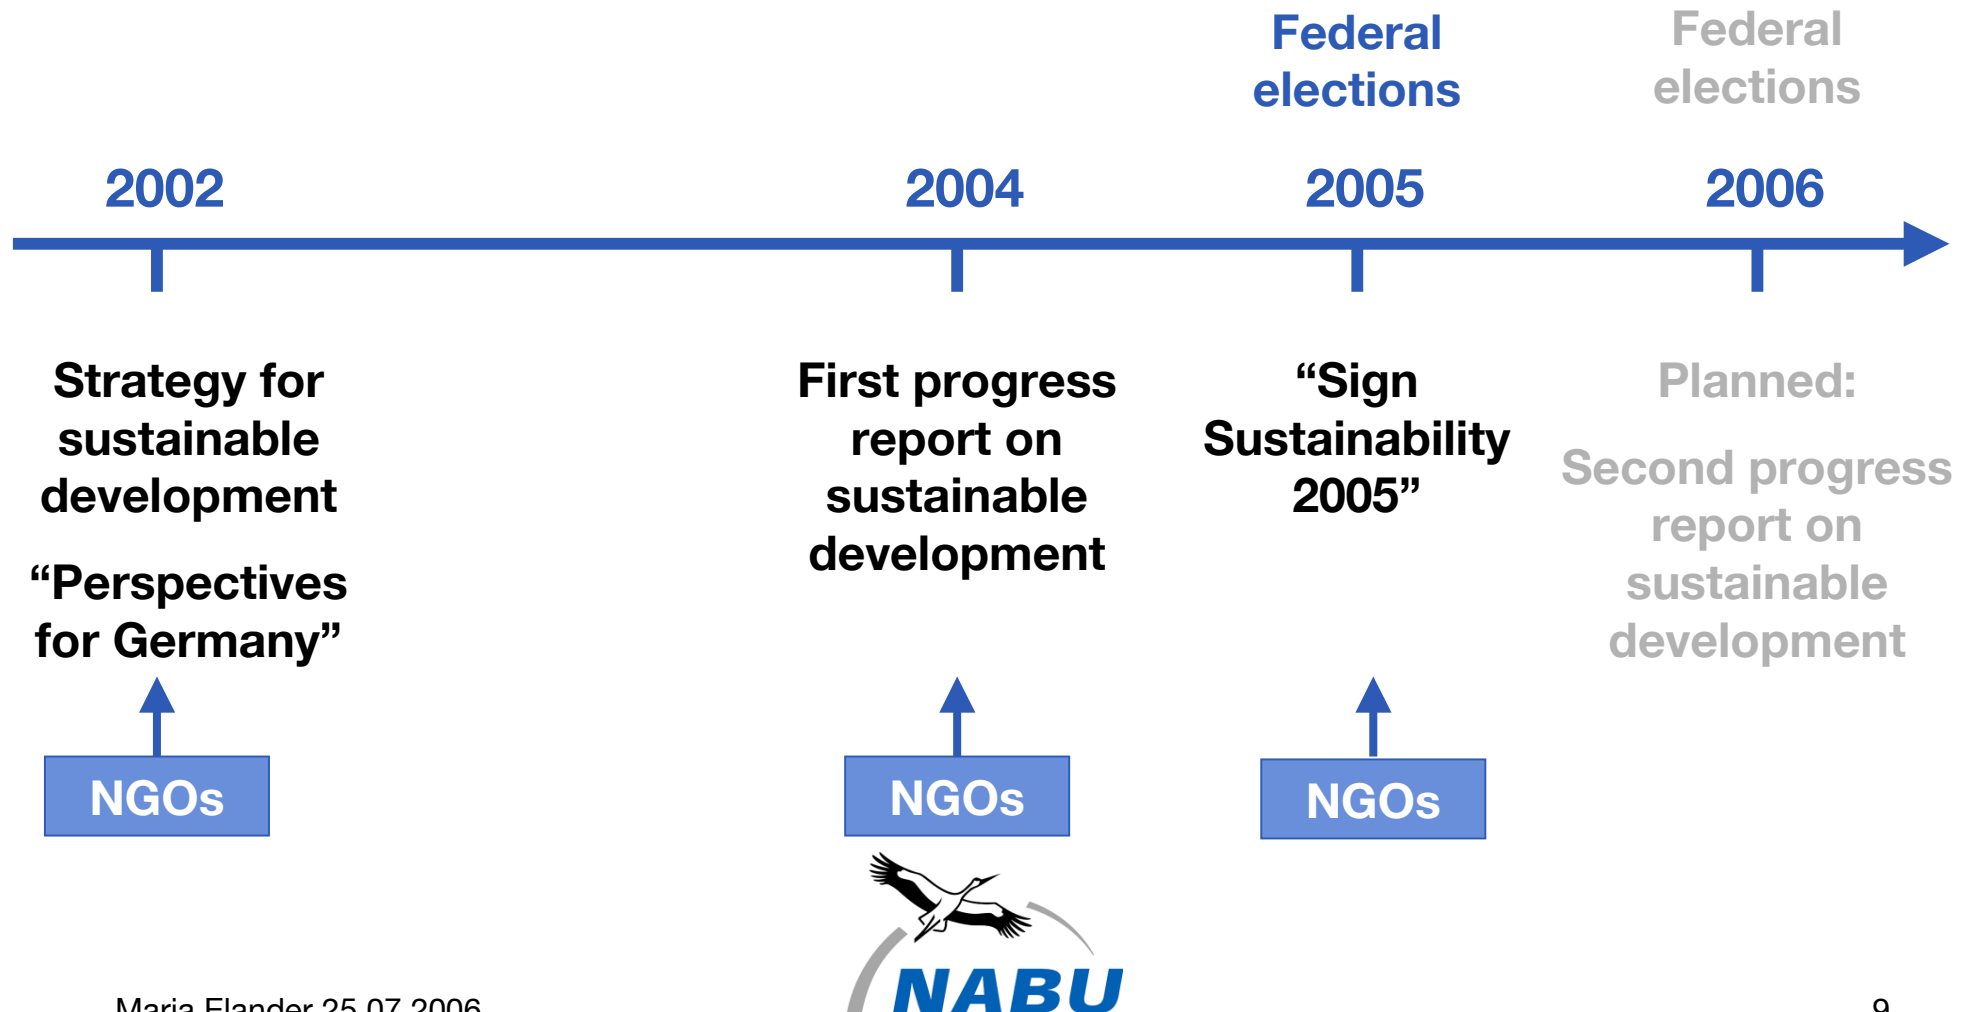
Federal elections

Federal elections

2002

2004

2005

2006

Strategy for sustainable development

“Perspectives for Germany”

First progress report on sustainable development

“Sign Sustainability 2005”

Planned:

Second progress report on sustainable development

NGOs

NGOs

NGOs

NABU

Maria Flander 25.07.2006

9